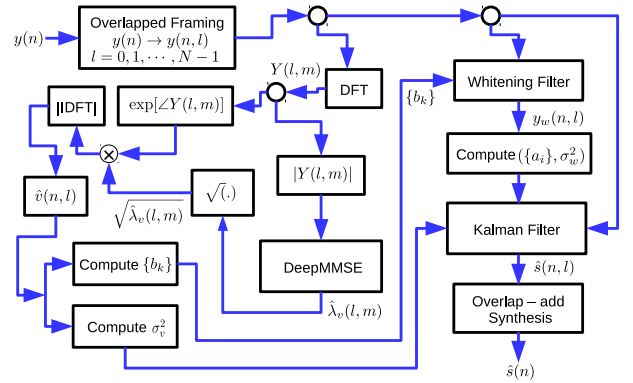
$y(n)$

Overlapped Framing
$y(n) \rightarrow y(n,l)$
$l = 0, 1, \cdots, N-1$

$Y(l,m)$

DFT

Whitening Filter

|IDFT|

$\exp[\angle Y(l,m)]$

$\{b_k\}$

$y_w(n,l)$

$|Y(l,m)|$

Compute $(\{a_i\}, \sigma_w^2)$

$\hat{v}(n,l)$

$\sqrt{(.)}$

$\sqrt{\hat{\lambda}_v(l,m)}$

Kalman Filter

Compute $\{b_k\}$

DeepMMSE

$\hat{s}(n,l)$

$\hat{\lambda}_v(l,m)$

Compute $\sigma_v^2$

Overlap – add Synthesis

$\hat{s}(n)$